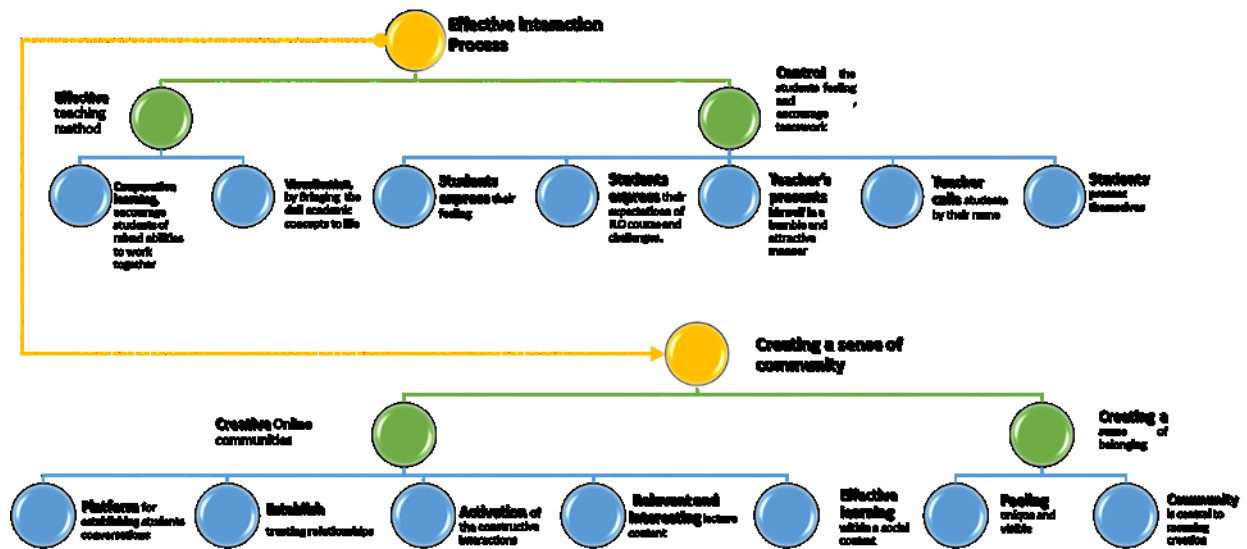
Effective Interaction Process

Effective teaching method

Control the students feeling and encourage teamwork

Cooperative learning, encourage students of mixed abilities to work together

Visualization, by bringing the dull academic concepts to life

Students express their feeling

Students express their expectations of ILO course and challenges.

Teacher's presents himself in a humble and attractive manner

Teacher calls students by their name

Students present themselves

Creating a sense of community

Creative Online communities

Creating a sense of belonging

Platform for establishing students conversations

Establish trusting relationships

Activation of the constructive interactions

Relevant and interesting lecture content

Effective learning within a social context

Feeling unique and visible

Community is central to meaning creation